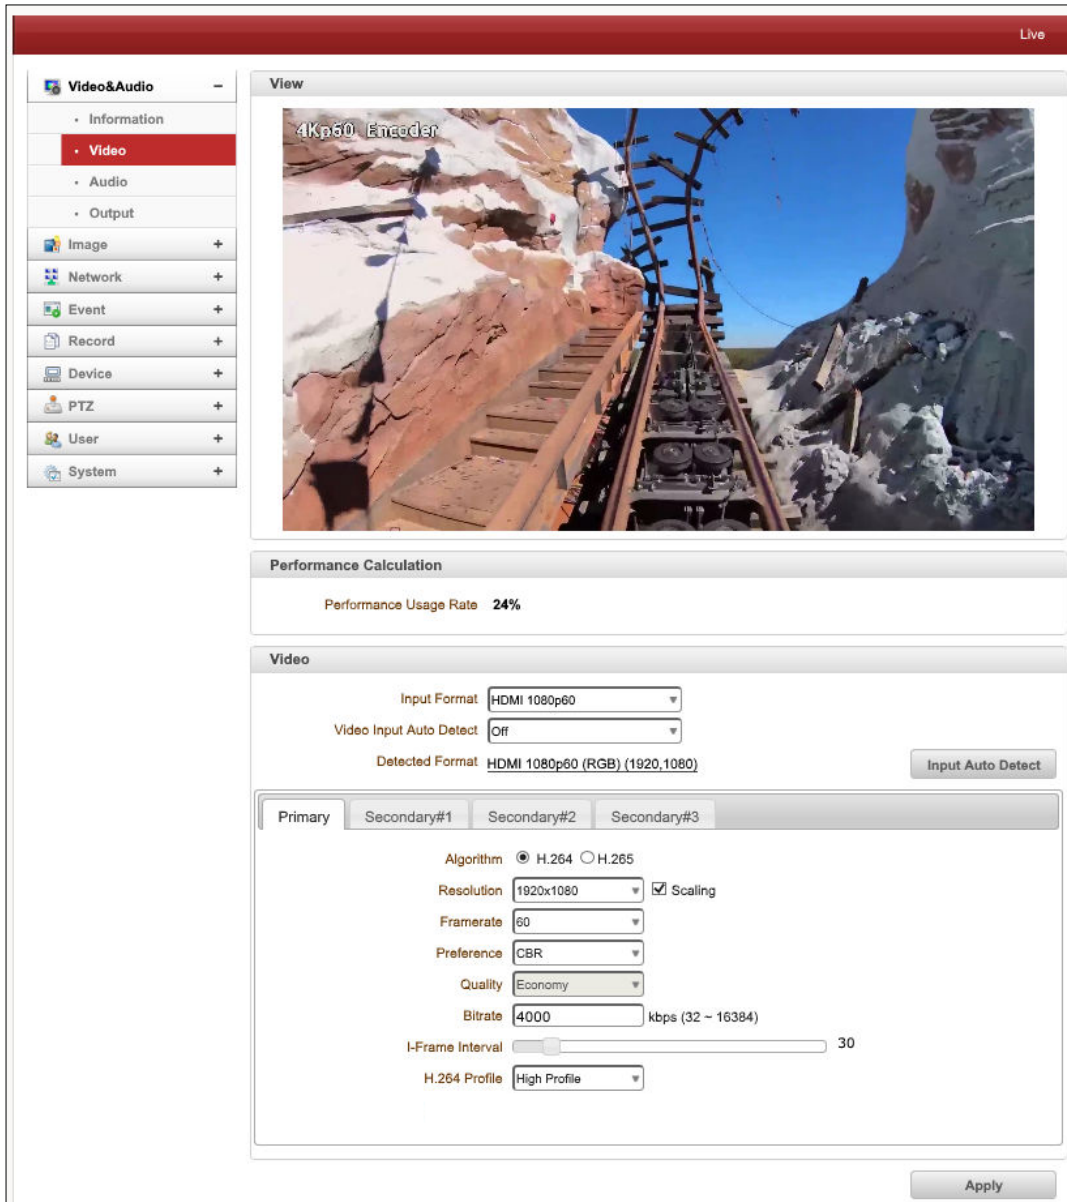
Live

Video&Audio −
· Information
· Video
· Audio
· Output
Image +
Network +
Event +
Record +
Device +
PTZ +
User +
System +

View

4Kp60 Encoder

Performance Calculation

Performance Usage Rate 24%

Video

Input Format HDMI 1080p60
Video Input Auto Detect Off
Detected Format HDMI 1080p60 (RGB) (1920,1080)
Input Auto Detect

Primary Secondary#1 Secondary#2 Secondary#3

Algorithm H.264 H.265
Resolution 1920x1080 Scaling
Framerate 60
Preference CBR
Quality Economy
Bitrate 4000 kbps (32 ~ 16384)
I-Frame Interval 30
H.264 Profile High Profile

Apply